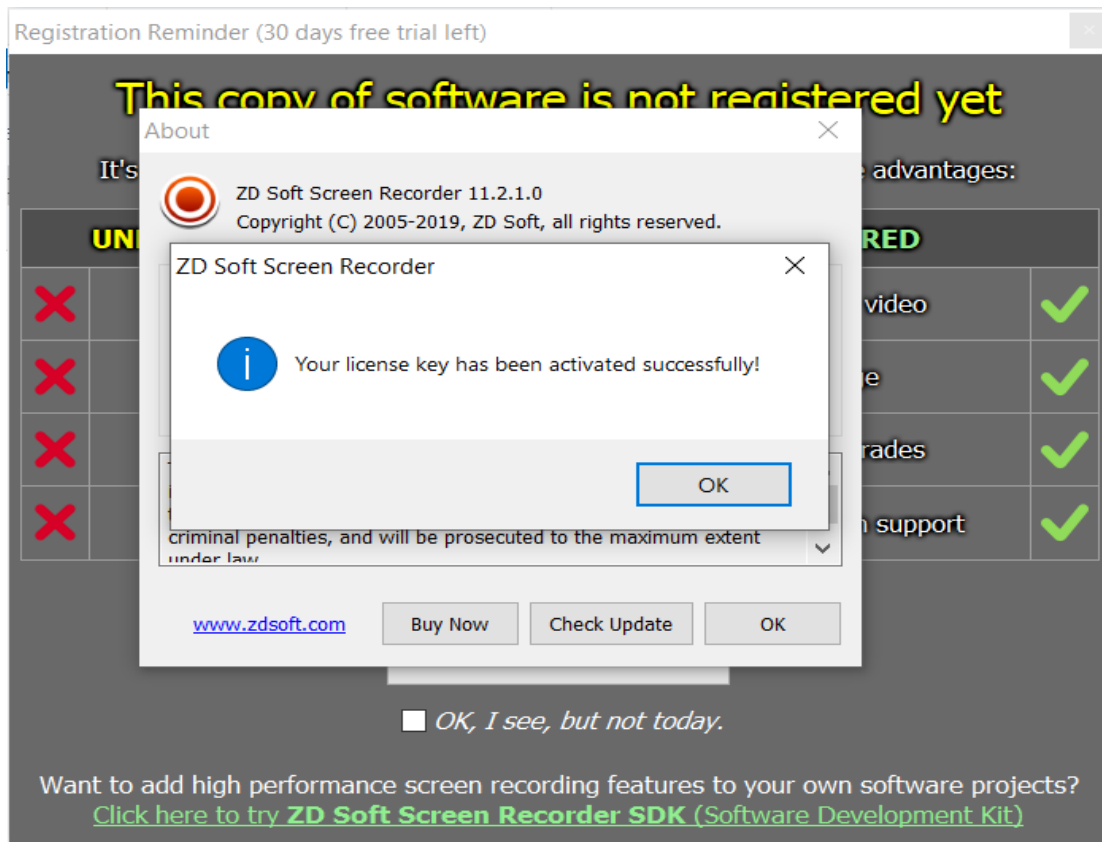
Registration Reminder (30 days free trial left)

This copy of software is not registered yet

It's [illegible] advantages:

UN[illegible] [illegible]RED

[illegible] video

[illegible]e

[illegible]rades

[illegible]n support

About

ZD Soft Screen Recorder 11.2.1.0
Copyright (C) 2005-2019, ZD Soft, all rights reserved.

criminal penalties, and will be prosecuted to the maximum extent under law.

www.zdsoft.com

Buy Now

Check Update

OK

ZD Soft Screen Recorder

Your license key has been activated successfully!

OK

OK, I see, but not today.

Want to add high performance screen recording features to your own software projects?
Click here to try ZD Soft Screen Recorder SDK (Software Development Kit)